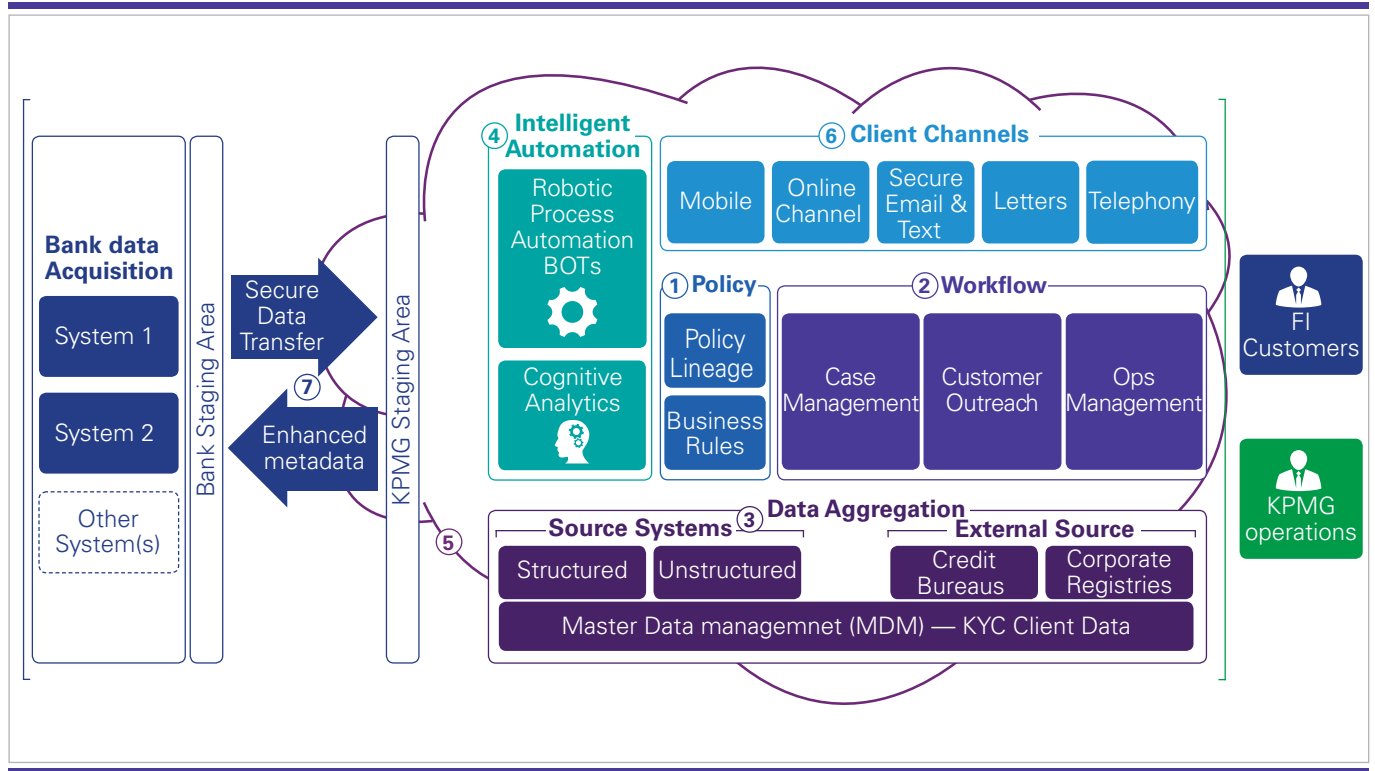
Bank data Acquisition

System 1

System 2

Other System(s)

Bank Staging Area

Secure Data Transfer

7

Enhanced metadata

KPMG Staging Area

4 Intelligent Automation

Robotic Process Automation BOTs

Cognitive Analytics

6 Client Channels

Mobile

Online Channel

Secure Email & Text

Letters

Telephony

1 Policy

Policy Lineage

Business Rules

2 Workflow

Case Management

Customer Outreach

Ops Management

5

Data Aggregation

Source Systems 3

Structured

Unstructured

External Source

Credit Bureaus

Corporate Registries

Master Data managemnet (MDM) — KYC Client Data

FI Customers

KPMG operations